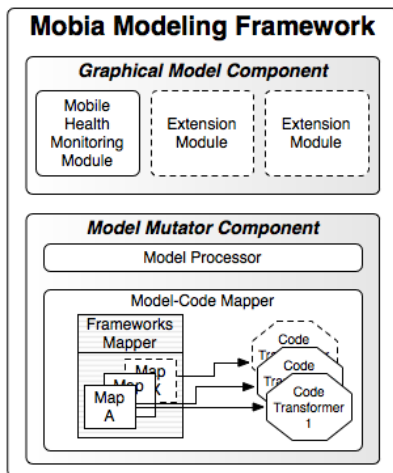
Mobia Modeling Framework

Graphical Model Component

Mobile Health Monitoring Module

Extension Module

Extension Module

Model Mutator Component

Model Processor

Model-Code Mapper

Frameworks Mapper

Map X

Map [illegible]

Map A

Code Trans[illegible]

Code Tra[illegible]

Code Transformer 1